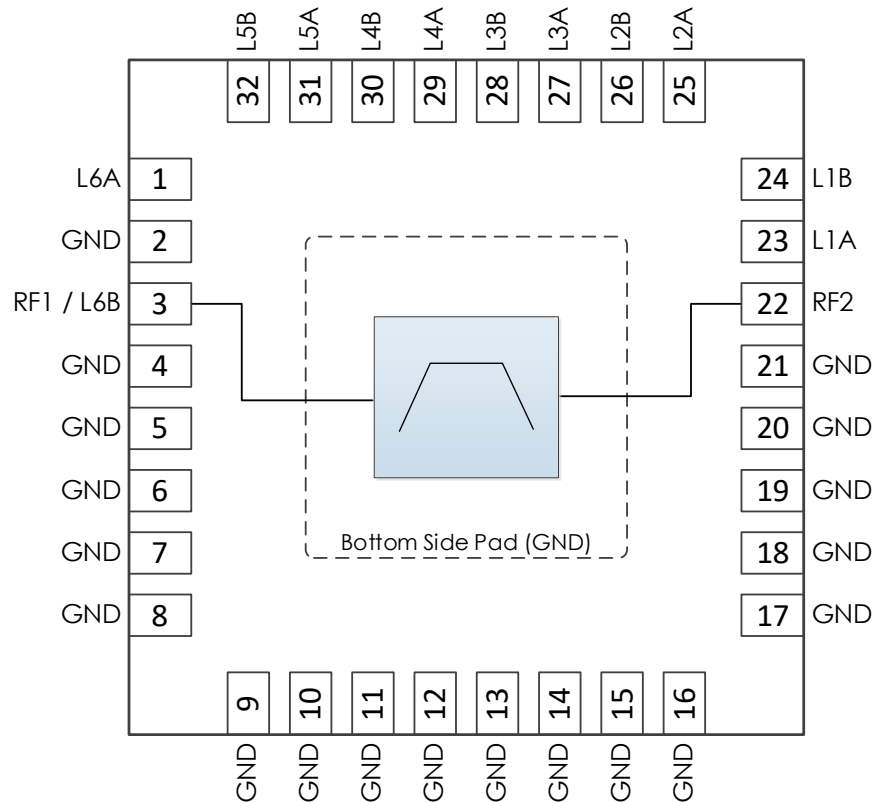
L5B 32
L5A 31
L4B 30
L4A 29
L3B 28
L3A 27
L2B 26
L2A 25

L6A 1
GND 2
RF1 / L6B 3
GND 4
GND 5
GND 6
GND 7
GND 8

24 L1B
23 L1A
22 RF2
21 GND
20 GND
19 GND
18 GND
17 GND

Bottom Side Pad (GND)

9 GND
10 GND
11 GND
12 GND
13 GND
14 GND
15 GND
16 GND